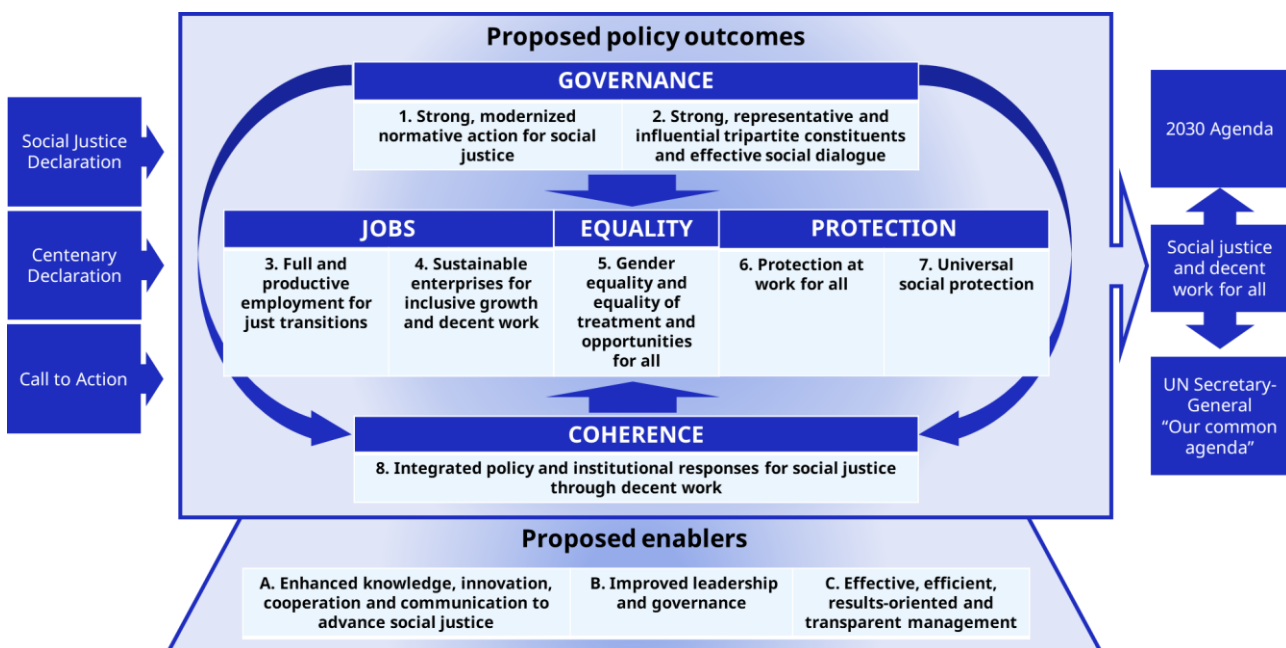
Social Justice Declaration

Centenary Declaration

Call to Action

Proposed policy outcomes

GOVERNANCE

1. Strong, modernized normative action for social justice

2. Strong, representative and influential tripartite constituents and effective social dialogue

JOBS

3. Full and productive employment for just transitions

4. Sustainable enterprises for inclusive growth and decent work

EQUALITY

5. Gender equality and equality of treatment and opportunities for all

PROTECTION

6. Protection at work for all

7. Universal social protection

COHERENCE

8. Integrated policy and institutional responses for social justice through decent work

2030 Agenda

Social justice and decent work for all

UN Secretary-General "Our common agenda"

Proposed enablers

A. Enhanced knowledge, innovation, cooperation and communication to advance social justice

B. Improved leadership and governance

C. Effective, efficient, results-oriented and transparent management